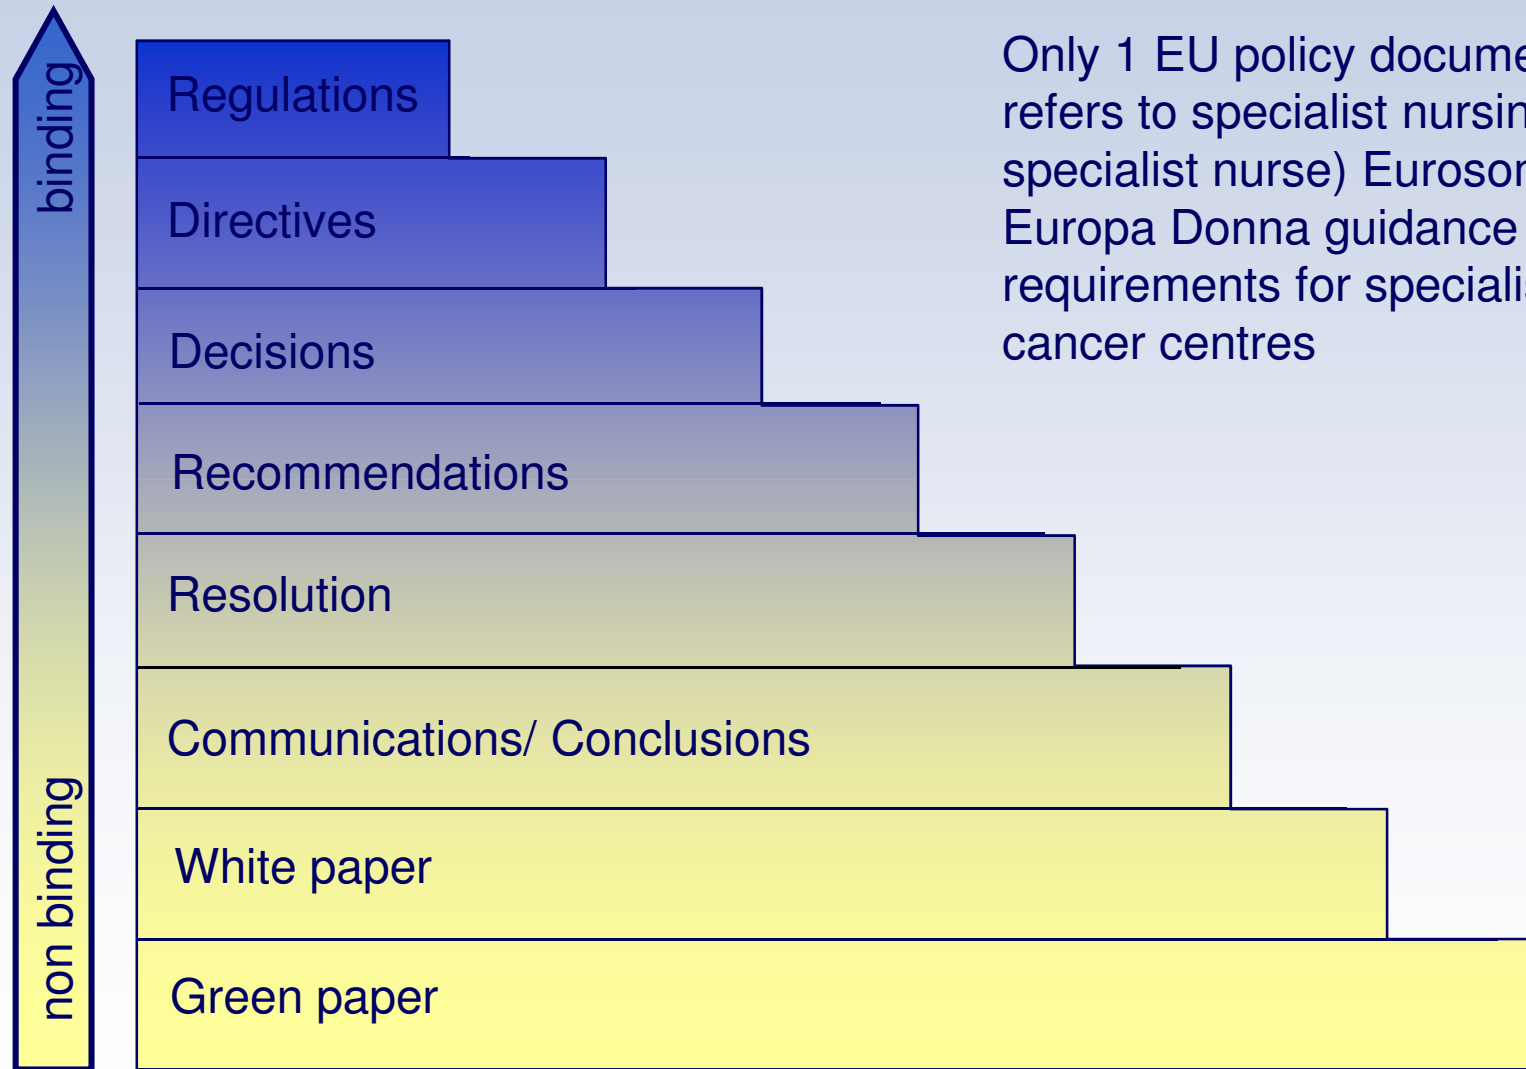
binding

non binding

Regulations

Directives

Decisions

Recommendations

Resolution

Communications/ Conclusions

White paper

Green paper

Only 1 EU policy docume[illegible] refers to specialist nursin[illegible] specialist nurse) Euroso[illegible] Europa Donna guidance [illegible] requirements for speciali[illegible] cancer centres